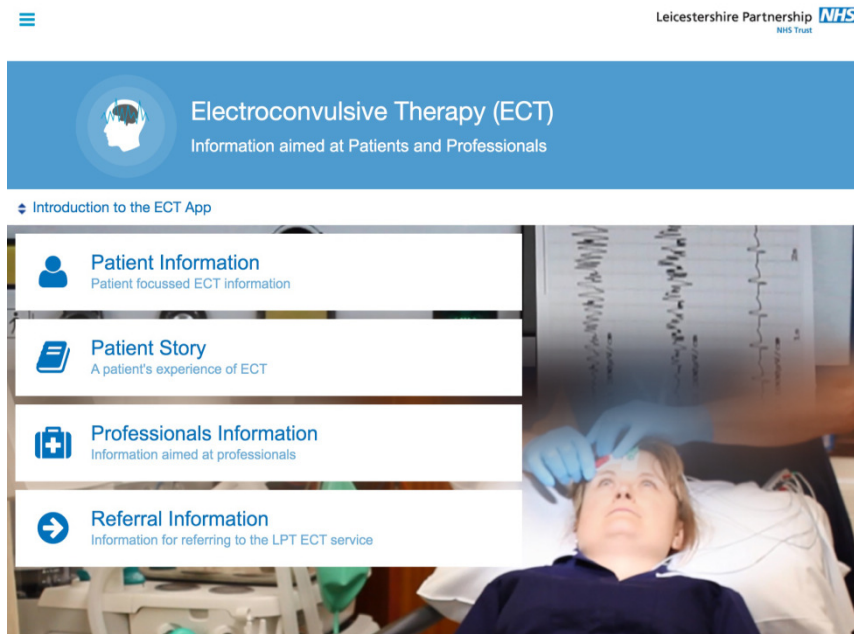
Leicestershire Partnership NHS
NHS Trust

Electroconvulsive Therapy (ECT)
Information aimed at Patients and Professionals

Introduction to the ECT App

Patient Information
Patient focussed ECT information

Patient Story
A patient's experience of ECT

Professionals Information
Information aimed at professionals

Referral Information
Information for referring to the LPT ECT service